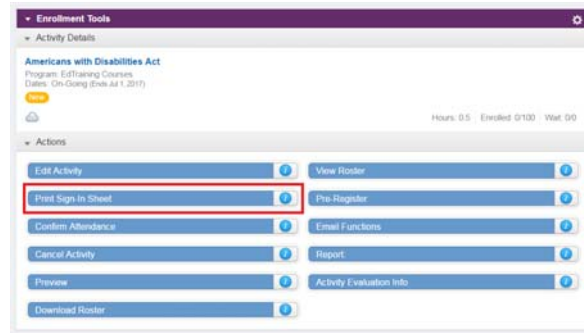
Enrollment Tools

Activity Details

Americans with Disabilities Act
Program: EdTraining Courses
Dates: On-Going (Ends Jul 1, 2017)
New

Hours: 0.5 | Enrolled: 0/100 | Wait: 0/0

Actions

Edit Activity
View Roster
Print Sign-In Sheet
Pre-Register
Confirm Attendance
Email Functions
Cancel Activity
Report
Preview
Activity Evaluation Info
Download Roster